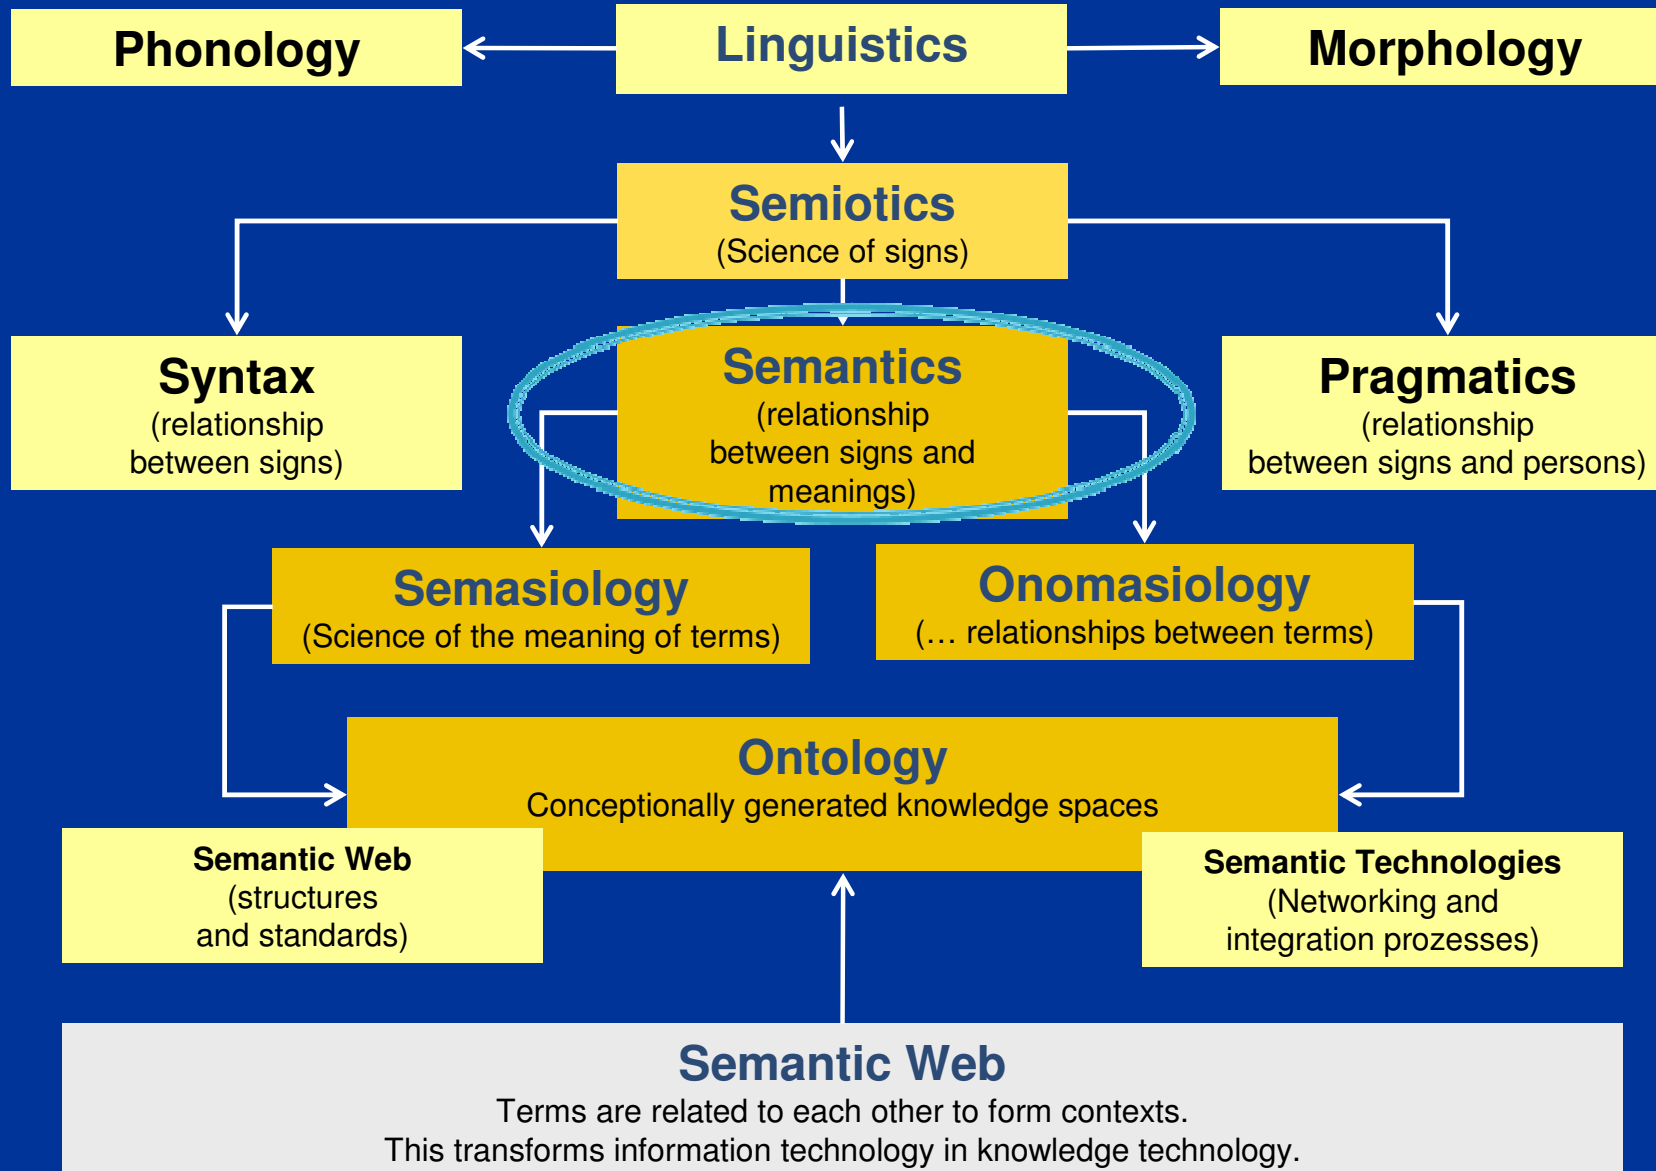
Phonology

Linguistics

Morphology

Semiotics
(Science of signs)

Syntax
(relationship between signs)

Semantics
(relationship between signs and meanings)

Pragmatics
(relationship between signs and persons)

Semasiology
(Science of the meaning of terms)

Onomasiology
(… relationships between terms)

Ontology
Conceptionally generated knowledge spaces

Semantic Web
(structures and standards)

Semantic Technologies
(Networking and integration prozesses)

Semantic Web
Terms are related to each other to form contexts.
This transforms information technology in knowledge technology.